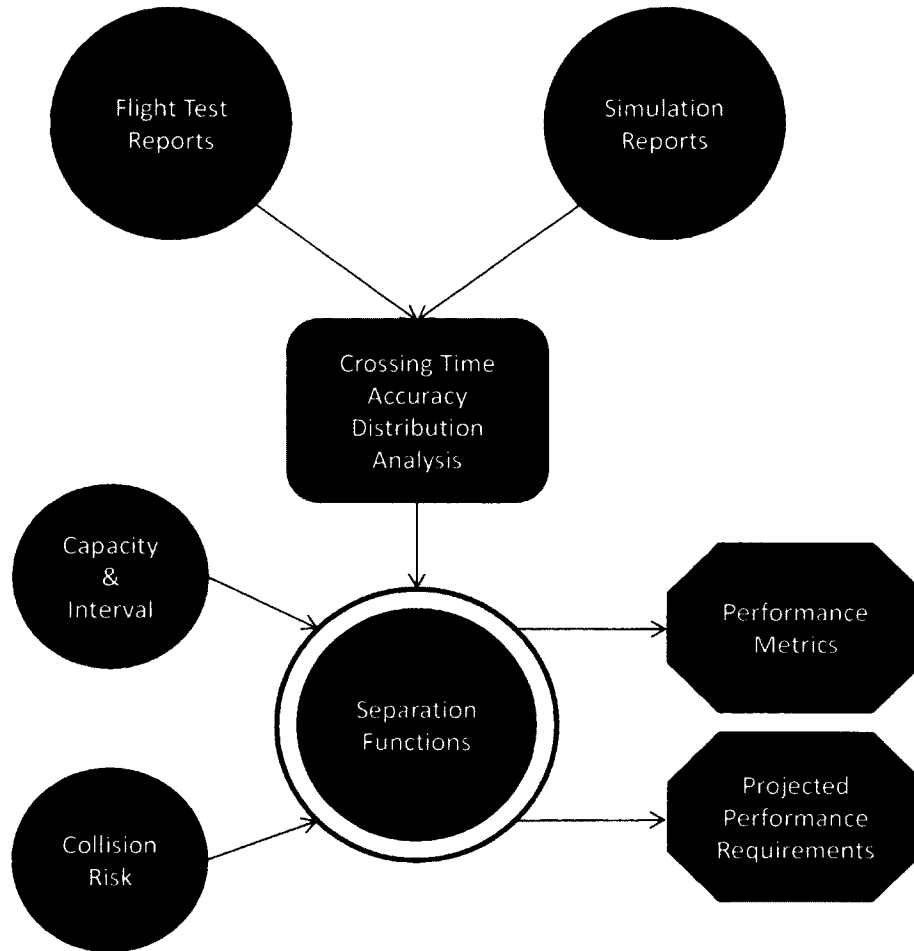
Flight Test Reports

Simulation Reports

Crossing Time Accuracy Distribution Analysis

Capacity & Interval

Separation Functions

Performance Metrics

Collision Risk

Projected Performance Requirements